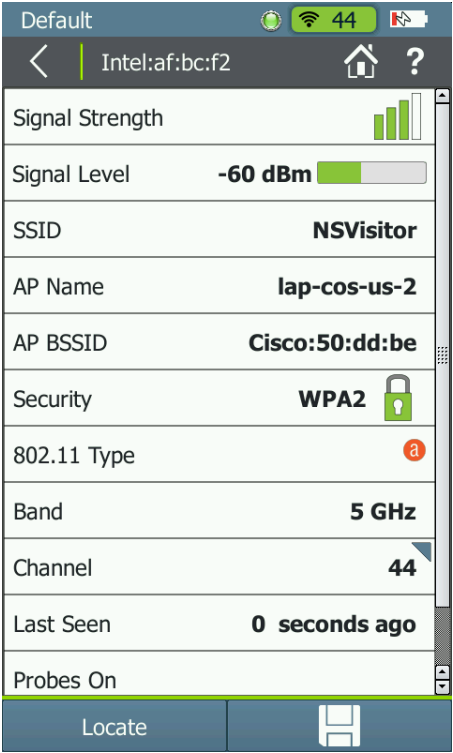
Default 44

Intel:af:bc:f2 ?

Signal Strength

Signal Level -60 dBm

SSID NSVisitor

AP Name lap-cos-us-2

AP BSSID Cisco:50:dd:be

Security WPA2

802.11 Type a

Band 5 GHz

Channel 44

Last Seen 0 seconds ago

Probes On

Locate